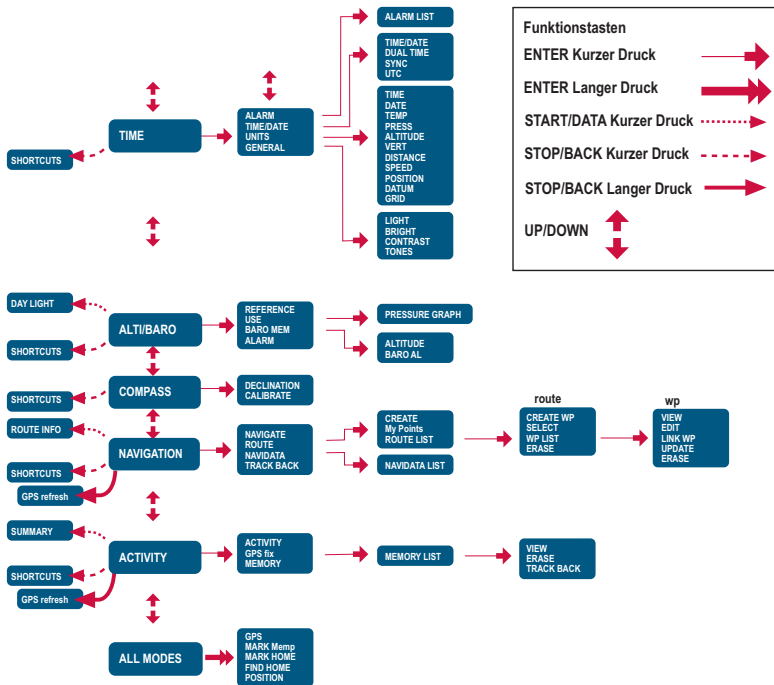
Funktionstasten

ENTER Kurzer Druck

ENTER Langer Druck

START/DATA Kurzer Druck

STOP/BACK Kurzer Druck

STOP/BACK Langer Druck

UP/DOWN

SHORTCUTS

TIME

ALARM
TIME/DATE
UNITS
GENERAL

ALARM LIST

TIME/DATE
DUAL TIME
SYNC
UTC

TIME
DATE
TEMP
PRESS
ALTITUDE
VERT
DISTANCE
SPEED
POSITION
DATUM
GRID

LIGHT
BRIGHT
CONTRAST
TONES

DAY LIGHT

ALTI/BARO

SHORTCUTS

REFERENCE
USE
BARO MEM
ALARM

PRESSURE GRAPH

ALTITUDE
BARO AL

SHORTCUTS

COMPASS

DECLINATION
CALIBRATE

ROUTE INFO

NAVIGATION

SHORTCUTS

GPS refresh

NAVIGATE
ROUTE
NAVIDATA
TRACK BACK

CREATE
My Points
ROUTE LIST

NAVIDATA LIST

route

CREATE WP
SELECT
WP LIST
ERASE

wp

VIEW
EDIT
LINK WP
UPDATE
ERASE

SUMMARY

ACTIVITY

SHORTCUTS

GPS refresh

ACTIVITY
GPS fix
MEMORY

MEMORY LIST

VIEW
ERASE
TRACK BACK

ALL MODES

GPS
MARK Memp
MARK HOME
FIND HOME
POSITION